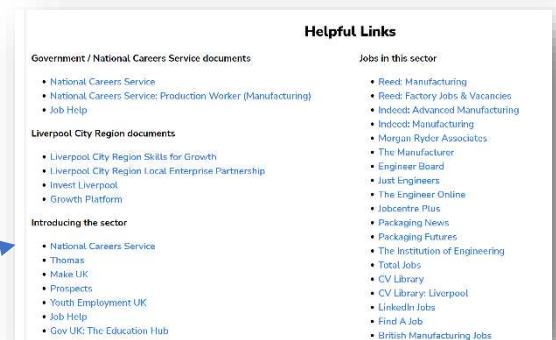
Helpful Links

Government / National Careers Service documents

- National Careers Service
- National Careers Service: Production Worker (Manufacturing)
- Job Help

Liverpool City Region documents

- Liverpool City Region Skills for Growth
- Liverpool City Region Local Enterprise Partnership
- Invest Liverpool
- Growth Platform

Introducing the sector

- National Careers Service
- Thomas
- Make UK
- Prospects
- Youth Employment UK
- Job Help
- Gov UK: The Education Hub

Jobs in this sector

- Reed: Manufacturing
- Reed: Factory Jobs & Vacancies
- Indeed: Advanced Manufacturing
- Indeed: Manufacturing
- Morgan Ryder Associates
- The Manufacturer
- Engineer Board
- Just Engineers
- The Engineer Online
- Jobcentre Plus
- Packaging News
- Packaging Futures
- The Institution of Engineering
- Total Jobs
- CV Library
- CV Library: Liverpool
- LinkedIn Jobs
- Find A Job
- British Manufacturing Jobs